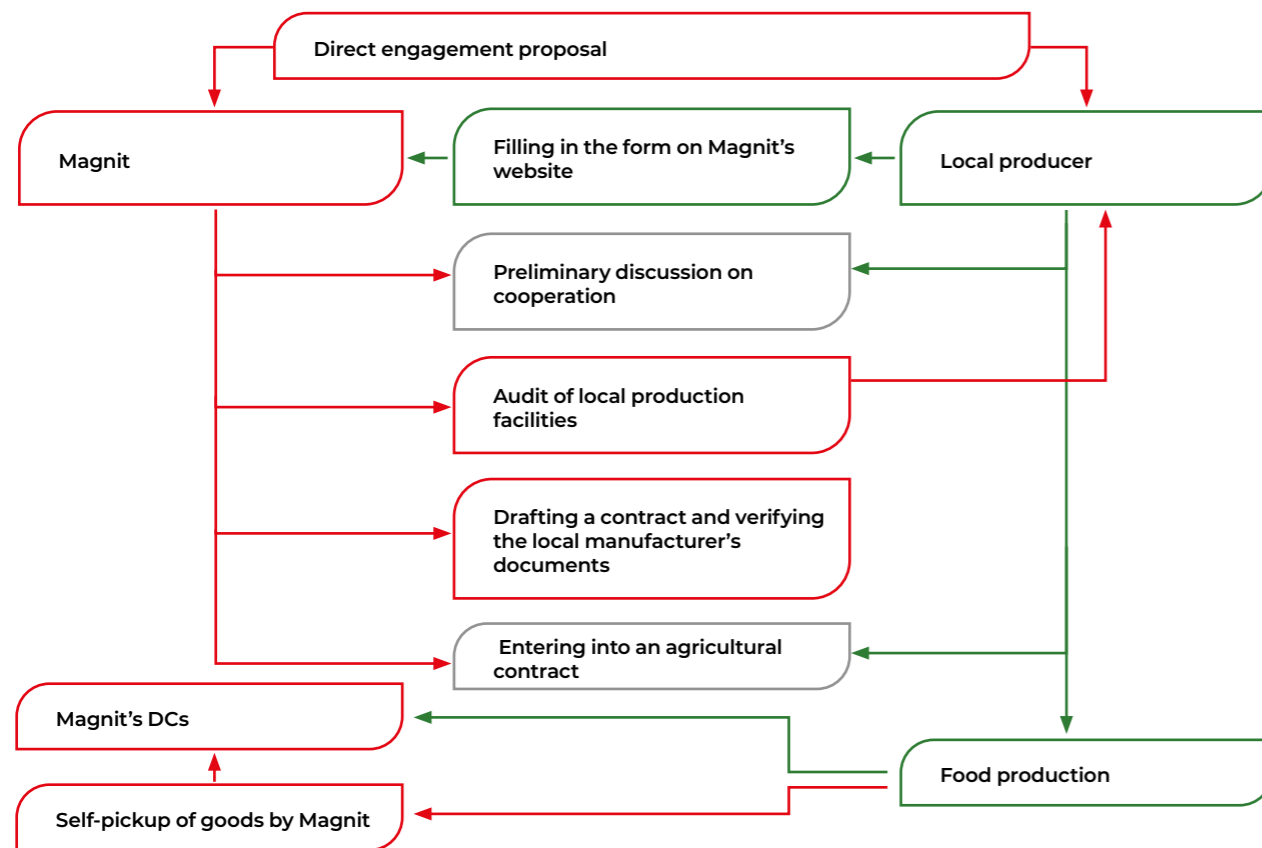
Direct engagement proposal

Magnit

Filling in the form on Magnit’s website

Local producer

Preliminary discussion on cooperation

Audit of local production facilities

Drafting a contract and verifying the local manufacturer’s documents

Entering into an agricultural contract

Magnit’s DCs

Food production

Self-pickup of goods by Magnit